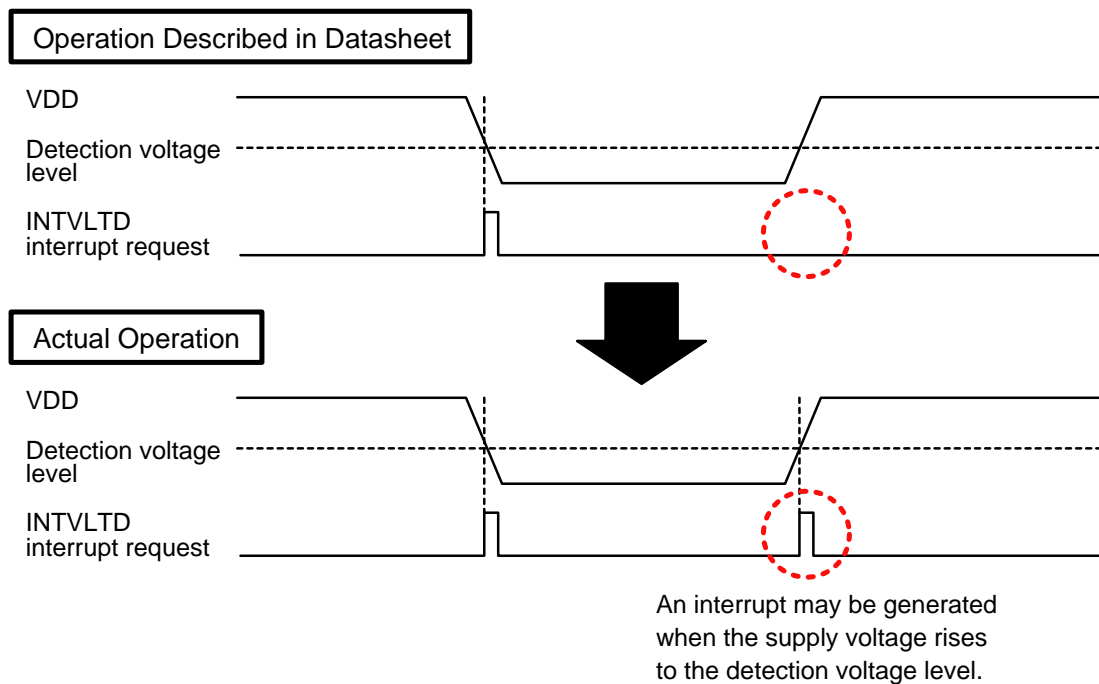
Operation Described in Datasheet

VDD

Detection voltage level

INTVLTD interrupt request

Actual Operation

VDD

Detection voltage level

INTVLTD interrupt request

An interrupt may be generated when the supply voltage rises to the detection voltage level.